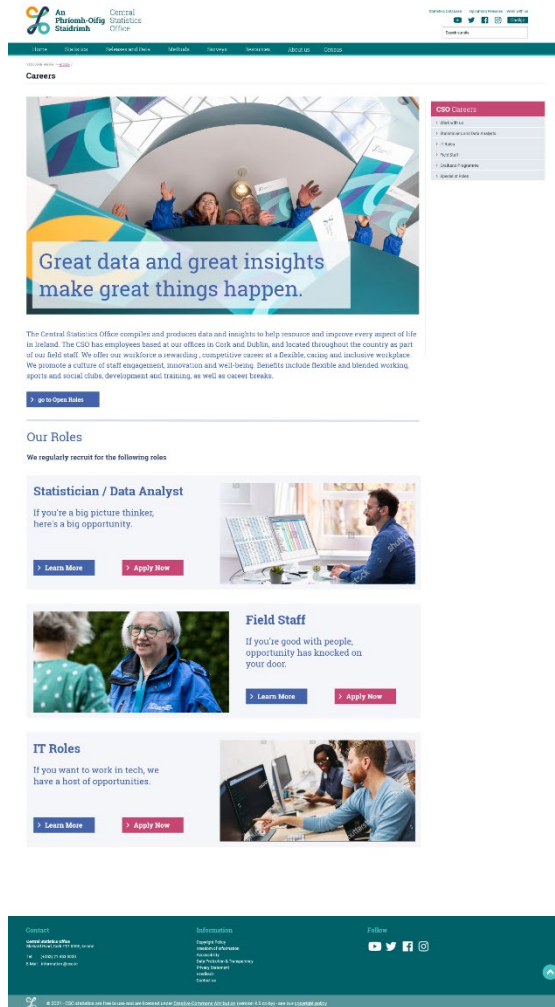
An Phríomh-Oifig Staidrimh | Central Statistics Office

Statistics Glossary | Upcoming Releases | Work with us

Gaeilge

Search cso.ie

Home | Statistics | Releases and Pubs | Methods | Surveys | Resources | About us | Census

You are here > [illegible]

Careers

Great data and great insights make great things happen.

The Central Statistics Office compiles and produces data and insights to help resource and improve every aspect of life in Ireland. The CSO has employees based at our offices in Cork and Dublin, and located throughout the country as part of our field staff. We offer our workforce a rewarding, competitive career at a flexible, caring and inclusive workplace. We promote a culture of staff engagement, innovation and well-being. Benefits include flexible and blended working, sports and social clubs, development and training, as well as career breaks.

go to Open Roles

Our Roles

We regularly recruit for the following roles

Statistician / Data Analyst

If you're a big picture thinker, here's a big opportunity.

Learn More | Apply Now

Field Staff

If you're good with people, opportunity has knocked on your door.

Learn More | Apply Now

IT Roles

If you want to work in tech, we have a host of opportunities.

Learn More | Apply Now

CSO Careers

Work with us
Statistician and Data Analysts
IT Roles
Field Staff
Graduate Programme
Special Initiatives

Contact

Central Statistics Office
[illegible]

Tel: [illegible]
E-Mail: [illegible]

Information

Copyright Policy
Freedom of Information
Accessibility
Data Protection & Transparency
Privacy Statement
Feedback
Contact us

Follow

© 2021 - CSO statistics are free to use and are licensed under Creative Commons Attribution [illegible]